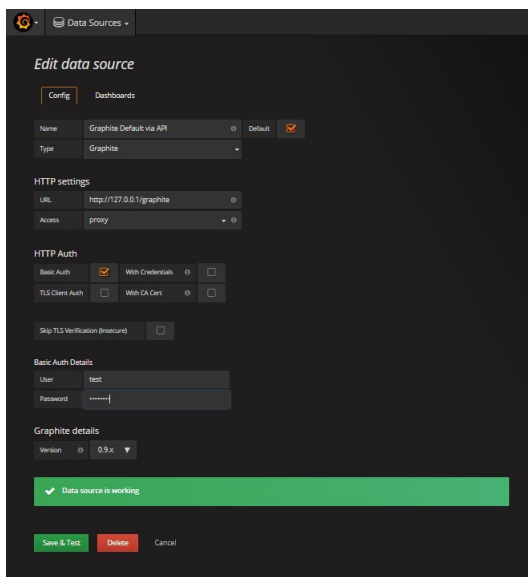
Data Sources

Edit data source

Config Dashboards

Name Graphite Default via API Default

Type Graphite

HTTP settings

URL http://127.0.0.1/graphite

Access proxy

HTTP Auth

Basic Auth With Credentials

TLS Client Auth With CA Cert

Skip TLS Verification (Insecure)

Basic Auth Details

User test

Password ••••••••

Graphite details

Version 0.9.x

Data source is working

Save & Test Delete Cancel